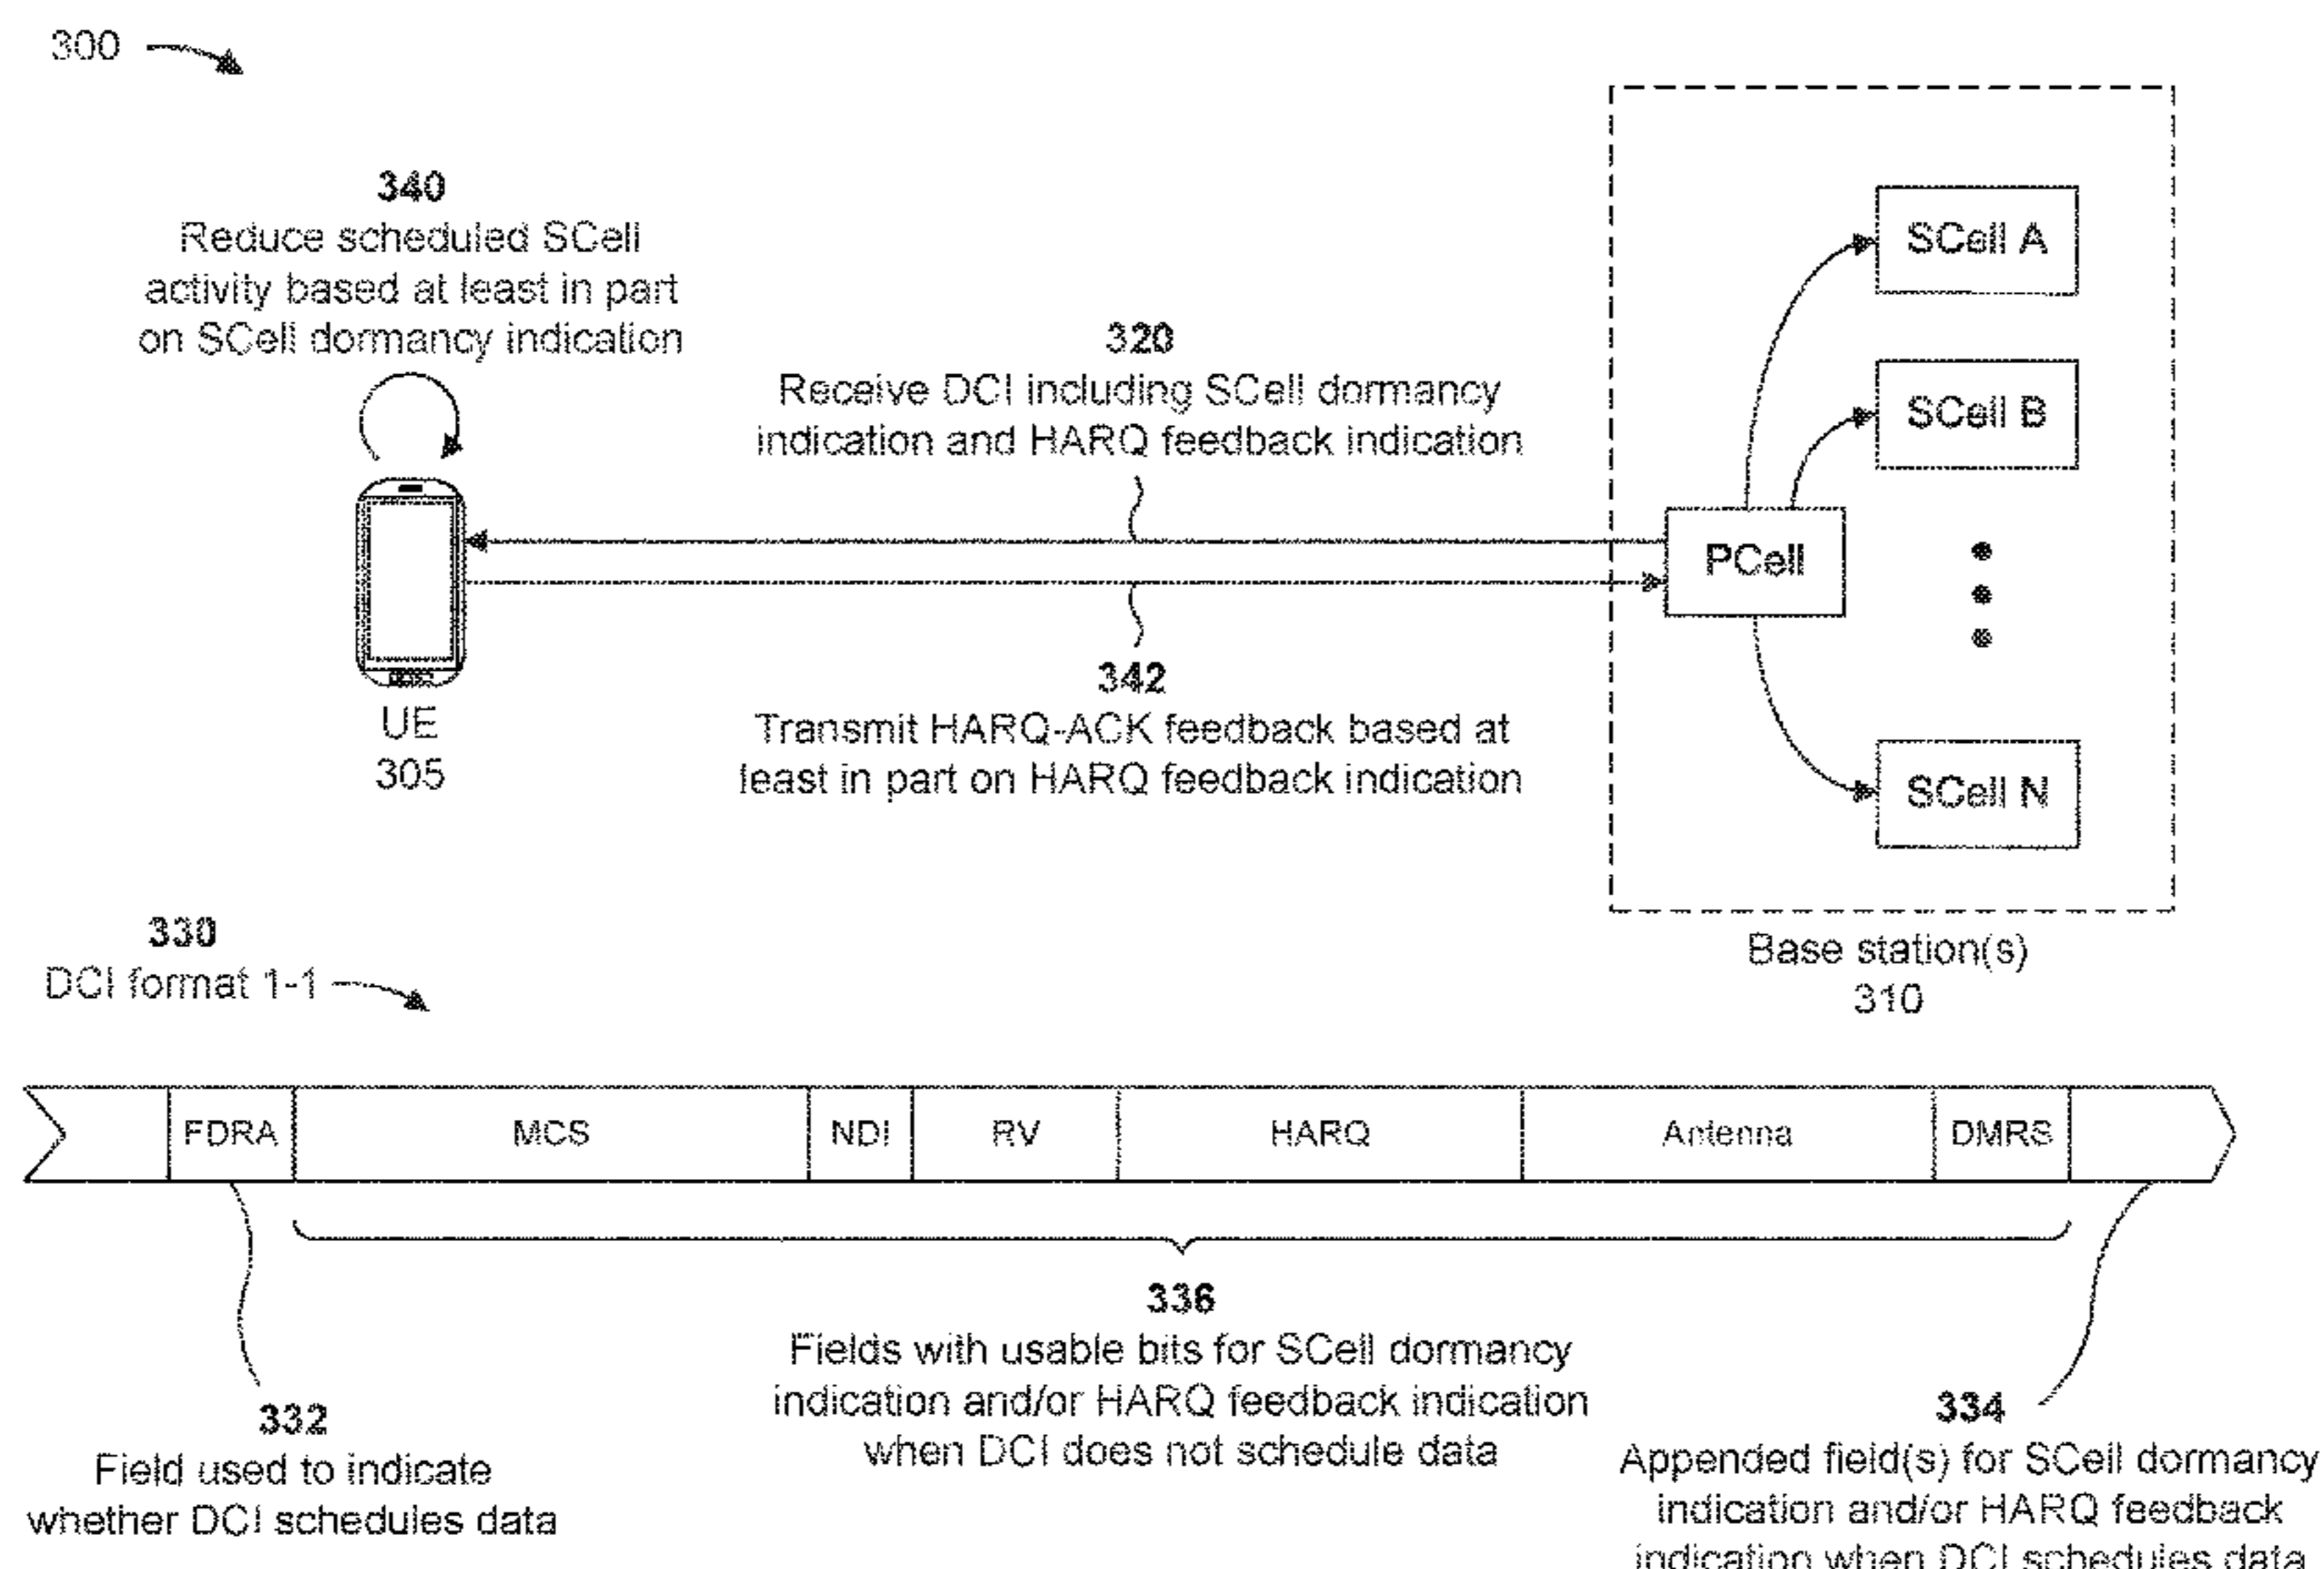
300

340
Reduce scheduled SCell activity based at least in part on SCell dormancy indication

320
Receive DCI including SCell dormancy indication and HARQ feedback indication

SCell A

SCell B

PCell

SCell N

UE
305

342
Transmit HARQ-ACK feedback based at least in part on HARQ feedback indication

Base station(s)
310

330
DCI format 1-1

| FDRA | MCS | NDI | RV | HARQ | Antenna | DMRS |
|---|---|---|---|---|---|---|

336
Fields with usable bits for SCell dormancy indication and/or HARQ feedback indication when DCI does not schedule data

332
Field used to indicate whether DCI schedules data

334
Appended field(s) for SCell dormancy indication and/or HARQ feedback indication when DCI schedules data